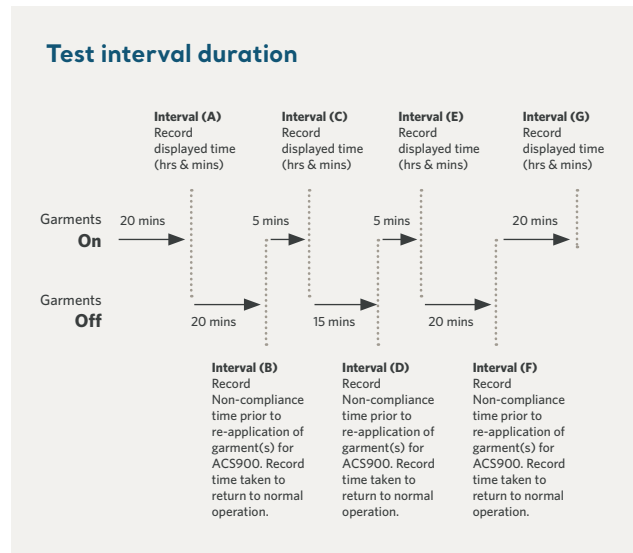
Test interval duration

Interval (A)
Record displayed time (hrs & mins)

Interval (C)
Record displayed time (hrs & mins)

Interval (E)
Record displayed time (hrs & mins)

Interval (G)
Record displayed time (hrs & mins)

Garments **On**

20 mins

5 mins

5 mins

20 mins

Garments **Off**

20 mins

15 mins

20 mins

Interval (B)
Record Non-compliance time prior to re-application of garment(s) for ACS900. Record time taken to return to normal operation.

Interval (D)
Record Non-compliance time prior to re-application of garment(s) for ACS900. Record time taken to return to normal operation.

Interval (F)
Record Non-compliance time prior to re-application of garment(s) for ACS900. Record time taken to return to normal operation.